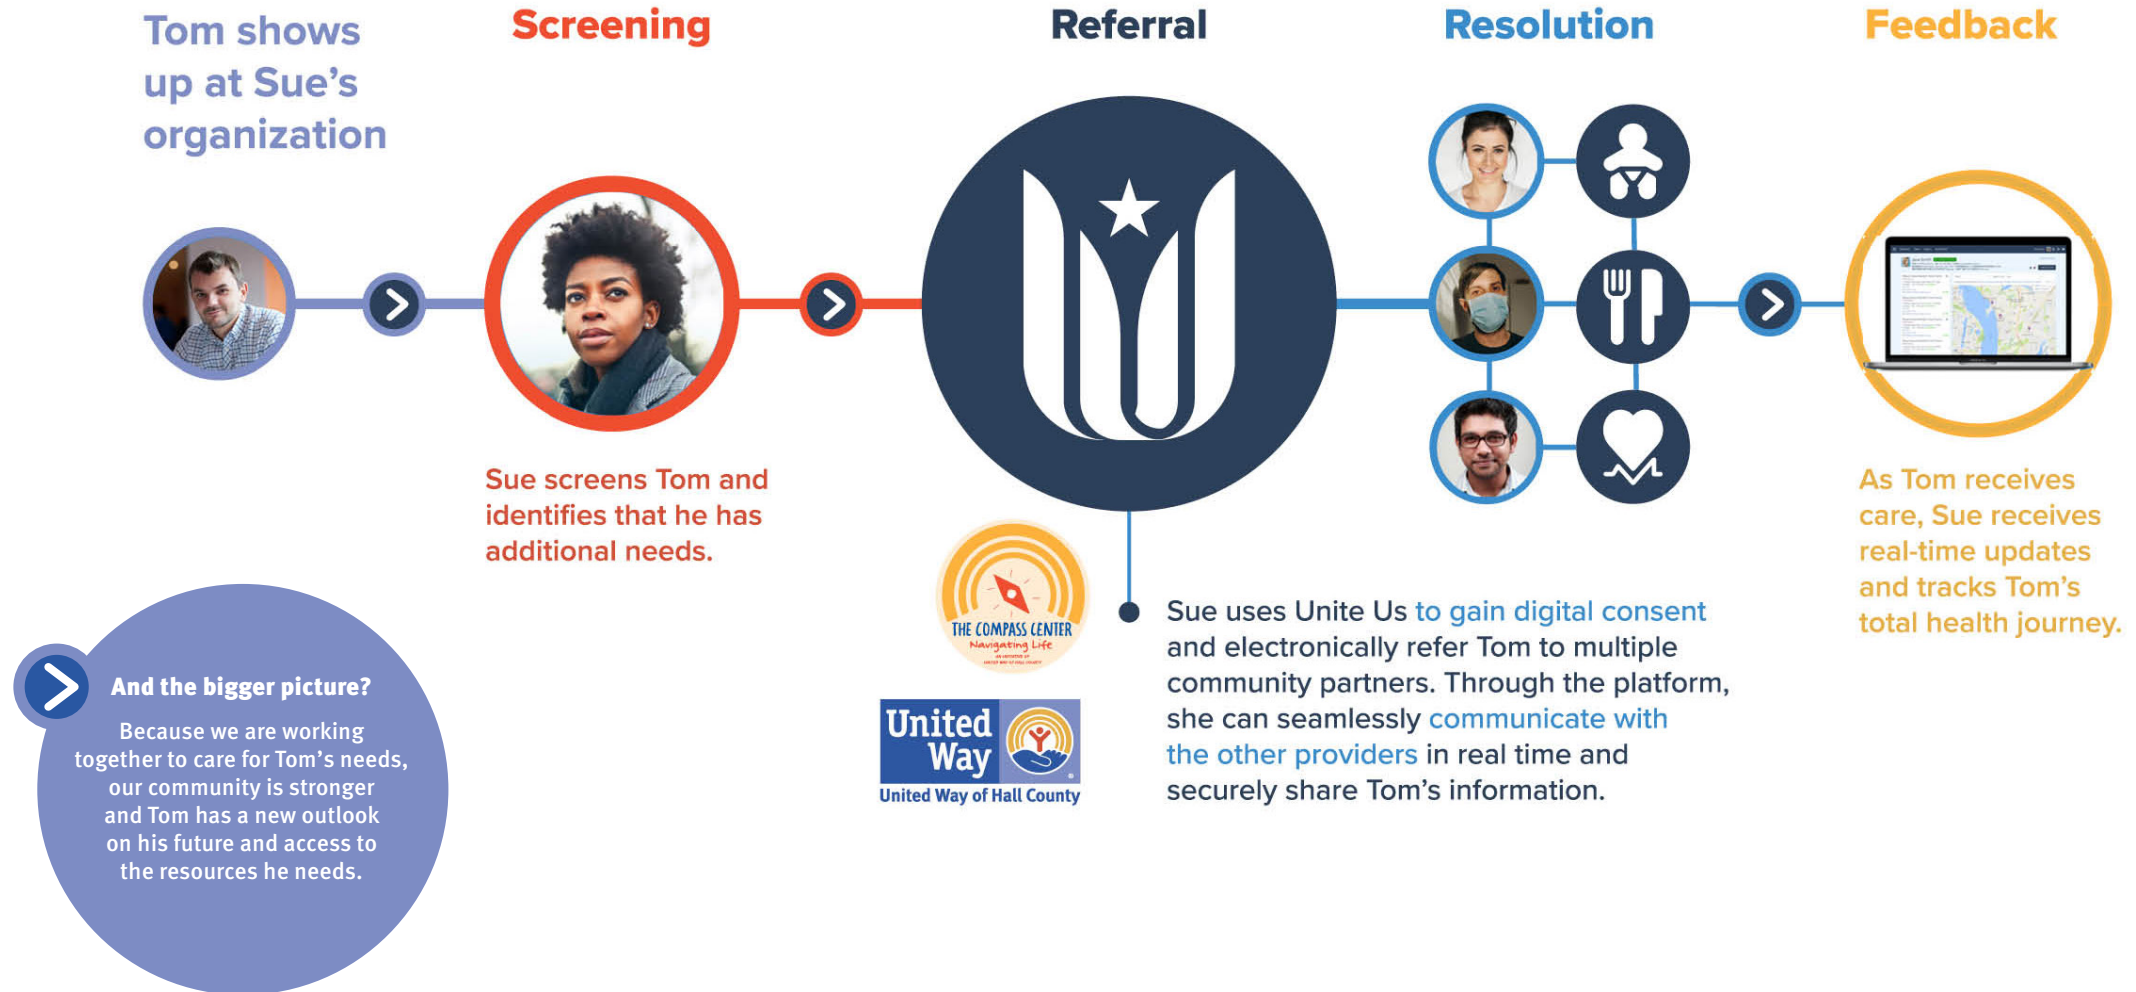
Tom shows up at Sue's organization

Screening

Sue screens Tom and identifies that he has additional needs.

Referral

THE COMPASS CENTER
Navigating Life
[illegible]

United Way
United Way of Hall County

Sue uses Unite Us to gain digital consent and electronically refer Tom to multiple community partners. Through the platform, she can seamlessly communicate with the other providers in real time and securely share Tom's information.

Resolution

Feedback

As Tom receives care, Sue receives real-time updates and tracks Tom's total health journey.

And the bigger picture?

Because we are working together to care for Tom's needs, our community is stronger and Tom has a new outlook on his future and access to the resources he needs.